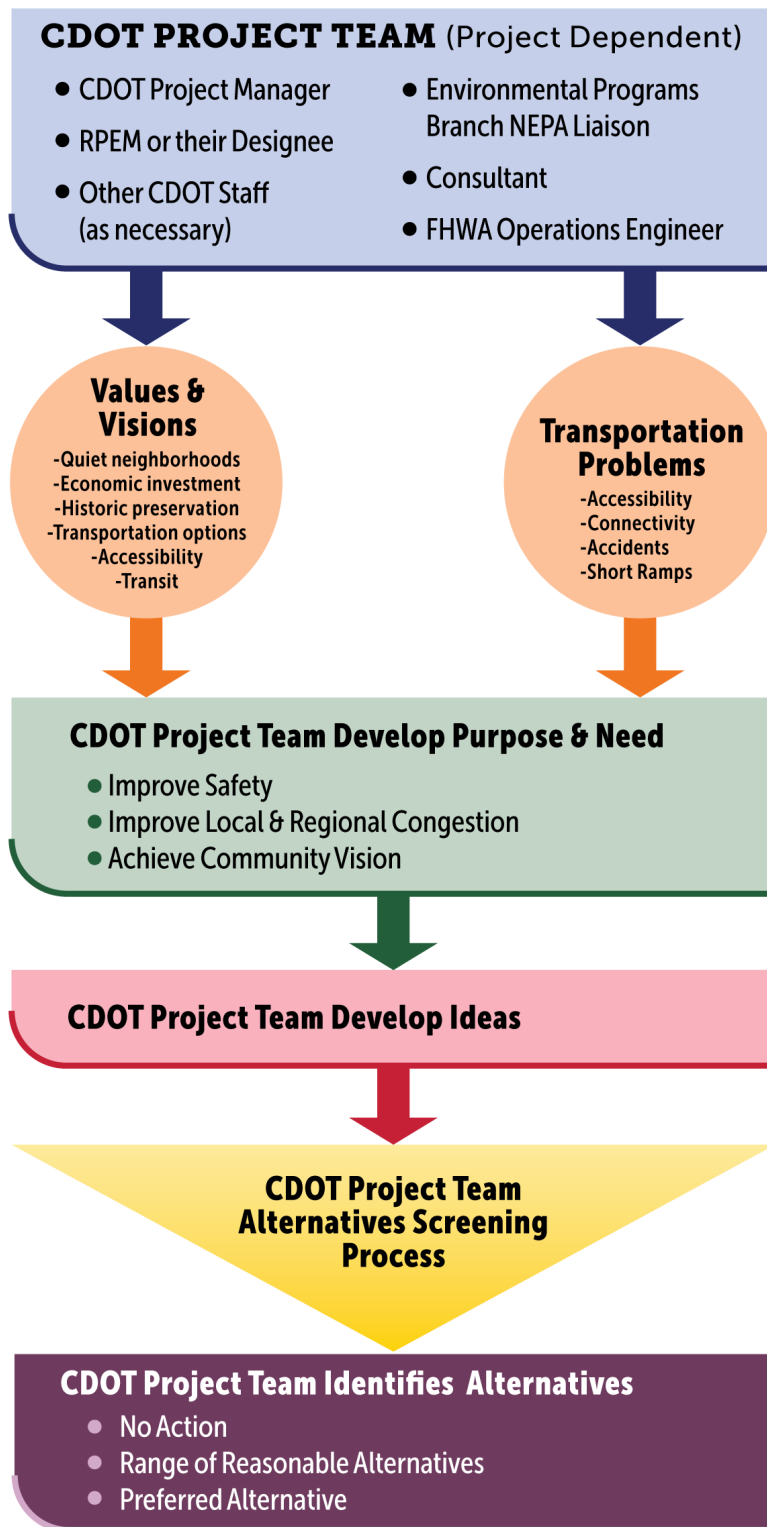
CDOT PROJECT TEAM (Project Dependent)

- CDOT Project Manager
- RPEM or their Designee
- Other CDOT Staff (as necessary)
- Environmental Programs Branch NEPA Liaison
- Consultant
- FHWA Operations Engineer

Values & Visions
-Quiet neighborhoods
-Economic investment
-Historic preservation
-Transportation options
-Accessibility
-Transit

Transportation Problems
-Accessibility
-Connectivity
-Accidents
-Short Ramps

CDOT Project Team Develop Purpose & Need
- Improve Safety
- Improve Local & Regional Congestion
- Achieve Community Vision

CDOT Project Team Develop Ideas

CDOT Project Team Alternatives Screening Process

CDOT Project Team Identifies Alternatives
- No Action
- Range of Reasonable Alternatives
- Preferred Alternative